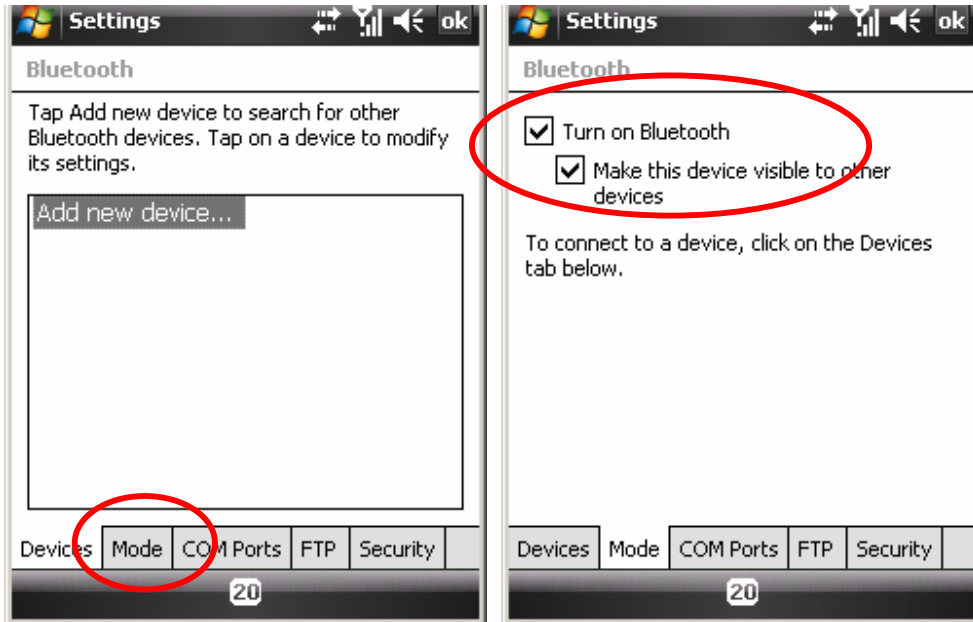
Settings ok

Bluetooth

Tap Add new device to search for other Bluetooth devices. Tap on a device to modify its settings.

Add new device...

Devices | Mode | COM Ports | FTP | Security

20

Settings ok

Bluetooth

☑ Turn on Bluetooth

☑ Make this device visible to other devices

To connect to a device, click on the Devices tab below.

Devices | Mode | COM Ports | FTP | Security

20